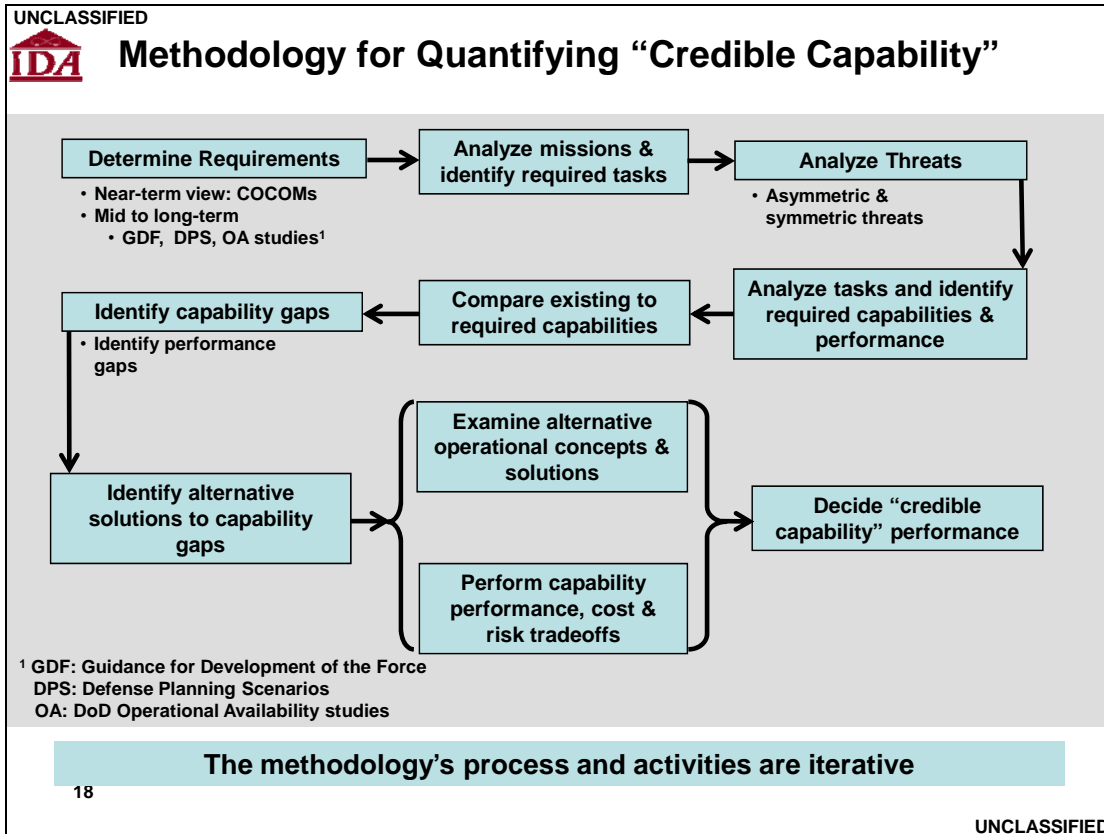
UNCLASSIFIED

IDA

Methodology for Quantifying “Credible Capability”

Determine Requirements

• Near-term view: COCOMs
• Mid to long-term
• GDF, DPS, OA studies$^1$

Analyze missions & identify required tasks

Analyze Threats

• Asymmetric & symmetric threats

Analyze tasks and identify required capabilities & performance

Compare existing to required capabilities

Identify capability gaps

• Identify performance gaps

Identify alternative solutions to capability gaps

Examine alternative operational concepts & solutions

Perform capability performance, cost & risk tradeoffs

Decide “credible capability” performance

$^1$ GDF: Guidance for Development of the Force
DPS: Defense Planning Scenarios
OA: DoD Operational Availability studies

The methodology’s process and activities are iterative

18

UNCLASSIFIED